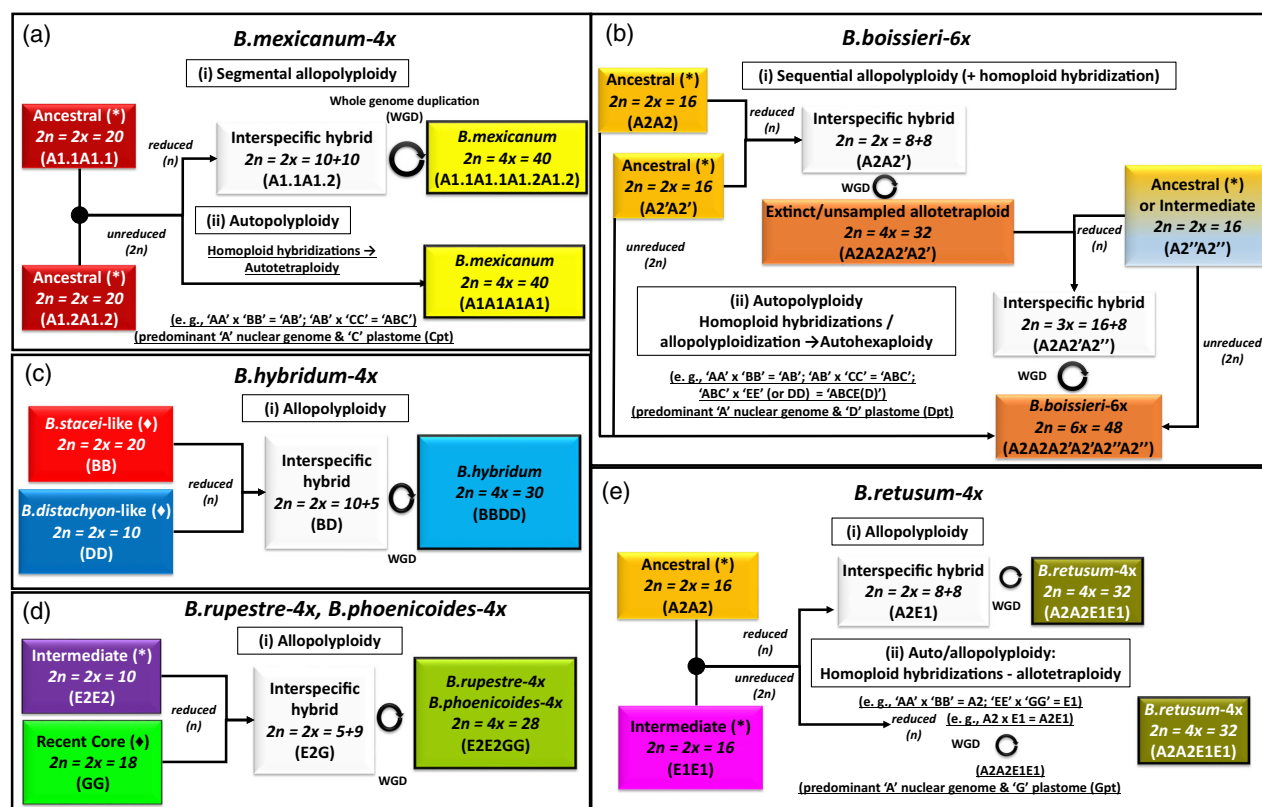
(a)
B.mexicanum-4x

(i) Segmental allopolyploidy

Ancestral (*)
2n = 2x = 20
(A1.1A1.1)

Whole genome duplication (WGD)

reduced (n)

Interspecific hybrid
2n = 2x = 10+10
(A1.1A1.2)

B.mexicanum
2n = 4x = 40
(A1.1A1.1A1.2A1.2)

unreduced (2n)

(ii) Autopolyploidy

Homoploid hybridizations → Autotetraploidy

Ancestral (*)
2n = 2x = 20
(A1.2A1.2)

B.mexicanum
2n = 4x = 40
(A1A1A1A1)

(e. g., 'AA' x 'BB' = 'AB'; 'AB' x 'CC' = 'ABC')
(predominant 'A' nuclear genome & 'C' plastome (Cpt)

(b)
B.boissieri-6x

Ancestral (*)
2n = 2x = 16
(A2A2)

(i) Sequential allopolyploidy (+ homoploid hybridization)

reduced (n)

Interspecific hybrid
2n = 2x = 8+8
(A2A2')

Ancestral (*)
2n = 2x = 16
(A2'A2')

WGD

Extinct/unsampled allotetraploid
2n = 4x = 32
(A2A2A2'A2')

Ancestral (*)
or Intermediate
2n = 2x = 16
(A2''A2'')

unreduced (2n)

reduced (n)

(ii) Autopolyploidy
Homoploid hybridizations /
allopolyploidization →Autohexaploidy

Interspecific hybrid
2n = 3x = 16+8
(A2A2'A2'')

unreduced (2n)

WGD

(e. g., 'AA' x 'BB' = 'AB'; 'AB' x 'CC' = 'ABC';
'ABC' x 'EE' (or DD) = 'ABCE(D)')
(predominant 'A' nuclear genome & 'D' plastome (Dpt)

B.boissieri-6x
2n = 6x = 48
(A2A2A2'A2'A2''A2'')

(c)
B.hybridum-4x

(i) Allopolyploidy

B.stacei-like (♦)
2n = 2x = 20
(BB)

reduced (n)

Interspecific hybrid
2n = 2x = 10+5
(BD)

B.hybridum
2n = 4x = 30
(BBDD)

B.distachyon-like (♦)
2n = 2x = 10
(DD)

WGD

(d)
B.rupestre-4x, B.phoenicoides-4x

(i) Allopolyploidy

Intermediate (*)
2n = 2x = 10
(E2E2)

reduced (n)

Interspecific hybrid
2n = 2x = 5+9
(E2G)

B.rupestre-4x
B.phoenicoides-4x
2n = 4x = 28
(E2E2GG)

Recent Core (♦)
2n = 2x = 18
(GG)

WGD

(e)
B.retusum-4x

(i) Allopolyploidy

Ancestral (*)
2n = 2x = 16
(A2A2)

Interspecific hybrid
2n = 2x = 8+8
(A2E1)

WGD

B.retusum-4x
2n = 4x = 32
(A2A2E1E1)

reduced (n)

(ii) Auto/allopolyploidy:
Homoploid hybridizations - allotetraploidy

unreduced (2n)

(e. g., 'AA' x 'BB' = A2; 'EE' x 'GG' = E1)
reduced (n)
(e. g., A2 x E1 = A2E1)

B.retusum-4x
2n = 4x = 32
(A2A2E1E1)

Intermediate (*)
2n = 2x = 16
(E1E1)

WGD

(A2A2E1E1)
(predominant 'A' nuclear genome & 'G' plastome (Gpt)